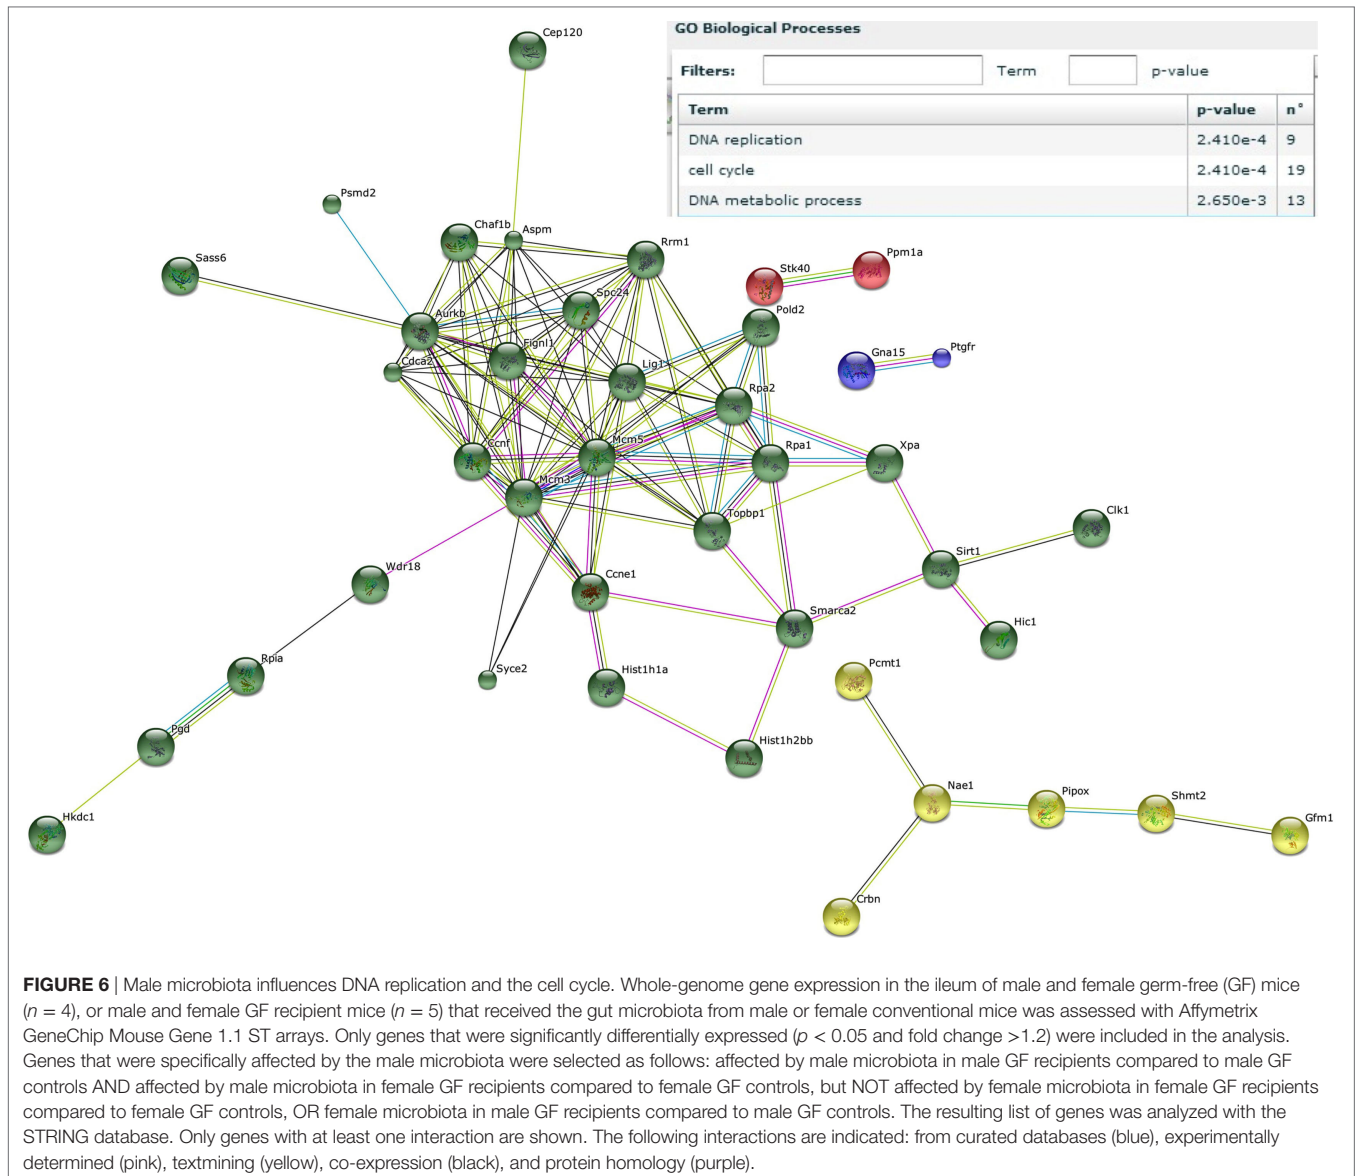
GO Biological Processes

Filters: Term p-value

| Term | p-value | n° |
|---|---|---|
| DNA replication | 2.410e-4 | 9 |
| cell cycle | 2.410e-4 | 19 |
| DNA metabolic process | 2.650e-3 | 13 |

Cep120
Psmd2
Chaf1b
Aspm
Rrm1
Sass6
Stk40
Ppm1a
Spc24
Pold2
Aurkb
Fignl1
Gna15
Ptgfr
Cdca2
Lig1
Rpa2
Ccnf
Mcm5
Rpa1
Xpa
Mcm3
Topbp1
Clk1
Sirt1
Wdr18
Ccne1
Smarca2
Hic1
Rpia
Syce2
Hist1h1a
Pcmt1
Pgd
Hist1h2bb
Nae1
Pipox
Shmt2
Hkdc1
Gfm1
Crbn

FIGURE 6 | Male microbiota influences DNA replication and the cell cycle. Whole-genome gene expression in the ileum of male and female germ-free (GF) mice ($n$ = 4), or male and female GF recipient mice ($n$ = 5) that received the gut microbiota from male or female conventional mice was assessed with Affymetrix GeneChip Mouse Gene 1.1 ST arrays. Only genes that were significantly differentially expressed ($p$ < 0.05 and fold change >1.2) were included in the analysis. Genes that were specifically affected by the male microbiota were selected as follows: affected by male microbiota in male GF recipients compared to male GF controls AND affected by male microbiota in female GF recipients compared to female GF controls, but NOT affected by female microbiota in female GF recipients compared to female GF controls, OR female microbiota in male GF recipients compared to male GF controls. The resulting list of genes was analyzed with the STRING database. Only genes with at least one interaction are shown. The following interactions are indicated: from curated databases (blue), experimentally determined (pink), textmining (yellow), co-expression (black), and protein homology (purple).